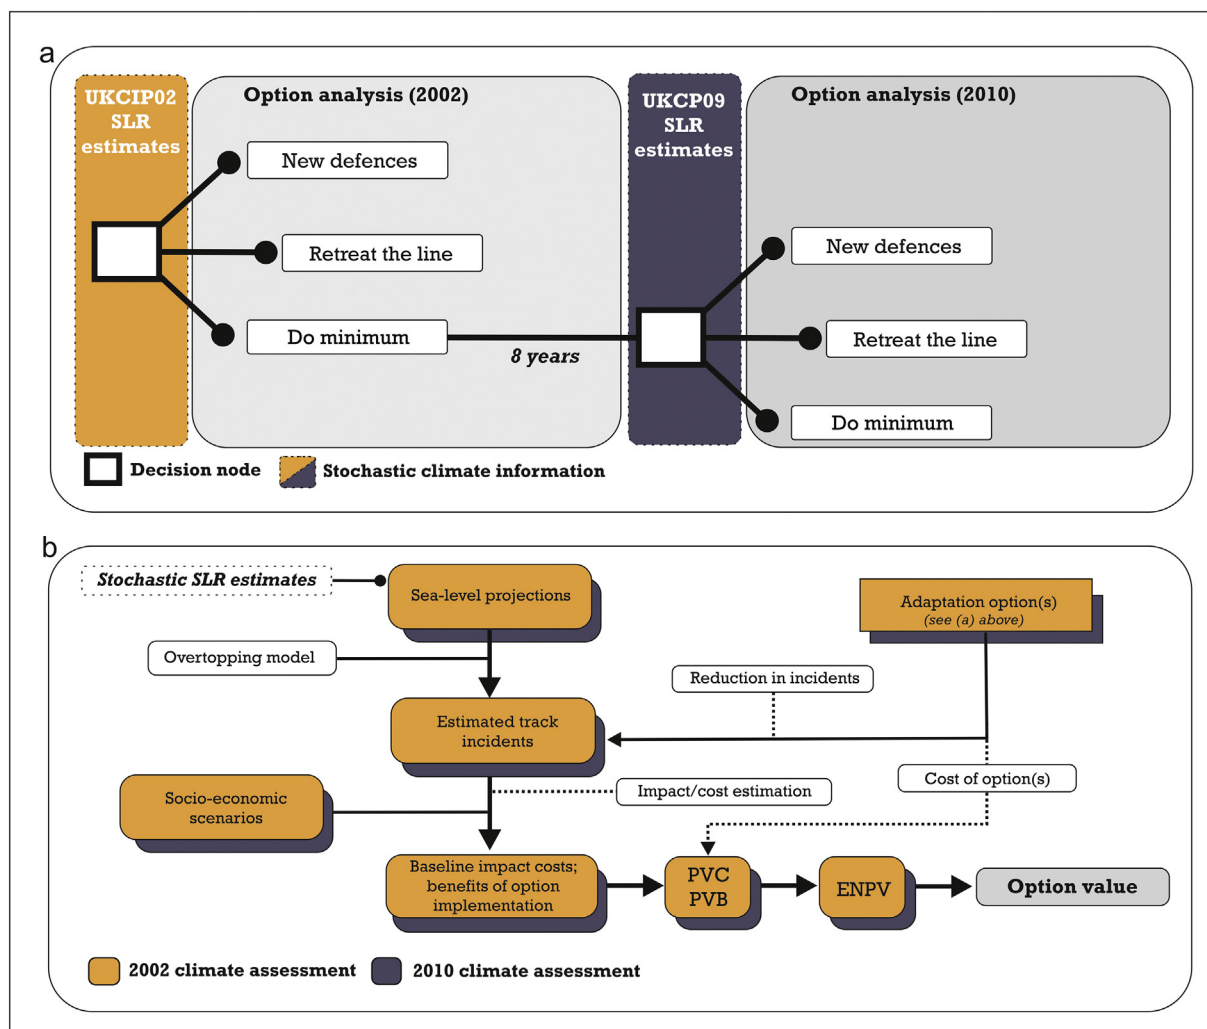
a

UKCIP02 SLR estimates

Option analysis (2002)

New defences

Retreat the line

Do minimum

8 years

UKCP09 SLR estimates

Option analysis (2010)

New defences

Retreat the line

Do minimum

Decision node

Stochastic climate information

b

Stochastic SLR estimates

Sea-level projections

Adaptation option(s) (see (a) above)

Overtopping model

Reduction in incidents

Estimated track incidents

Socio-economic scenarios

Impact/cost estimation

Cost of option(s)

Baseline impact costs; benefits of option implementation

PVC PVB

ENPV

Option value

2002 climate assessment

2010 climate assessment